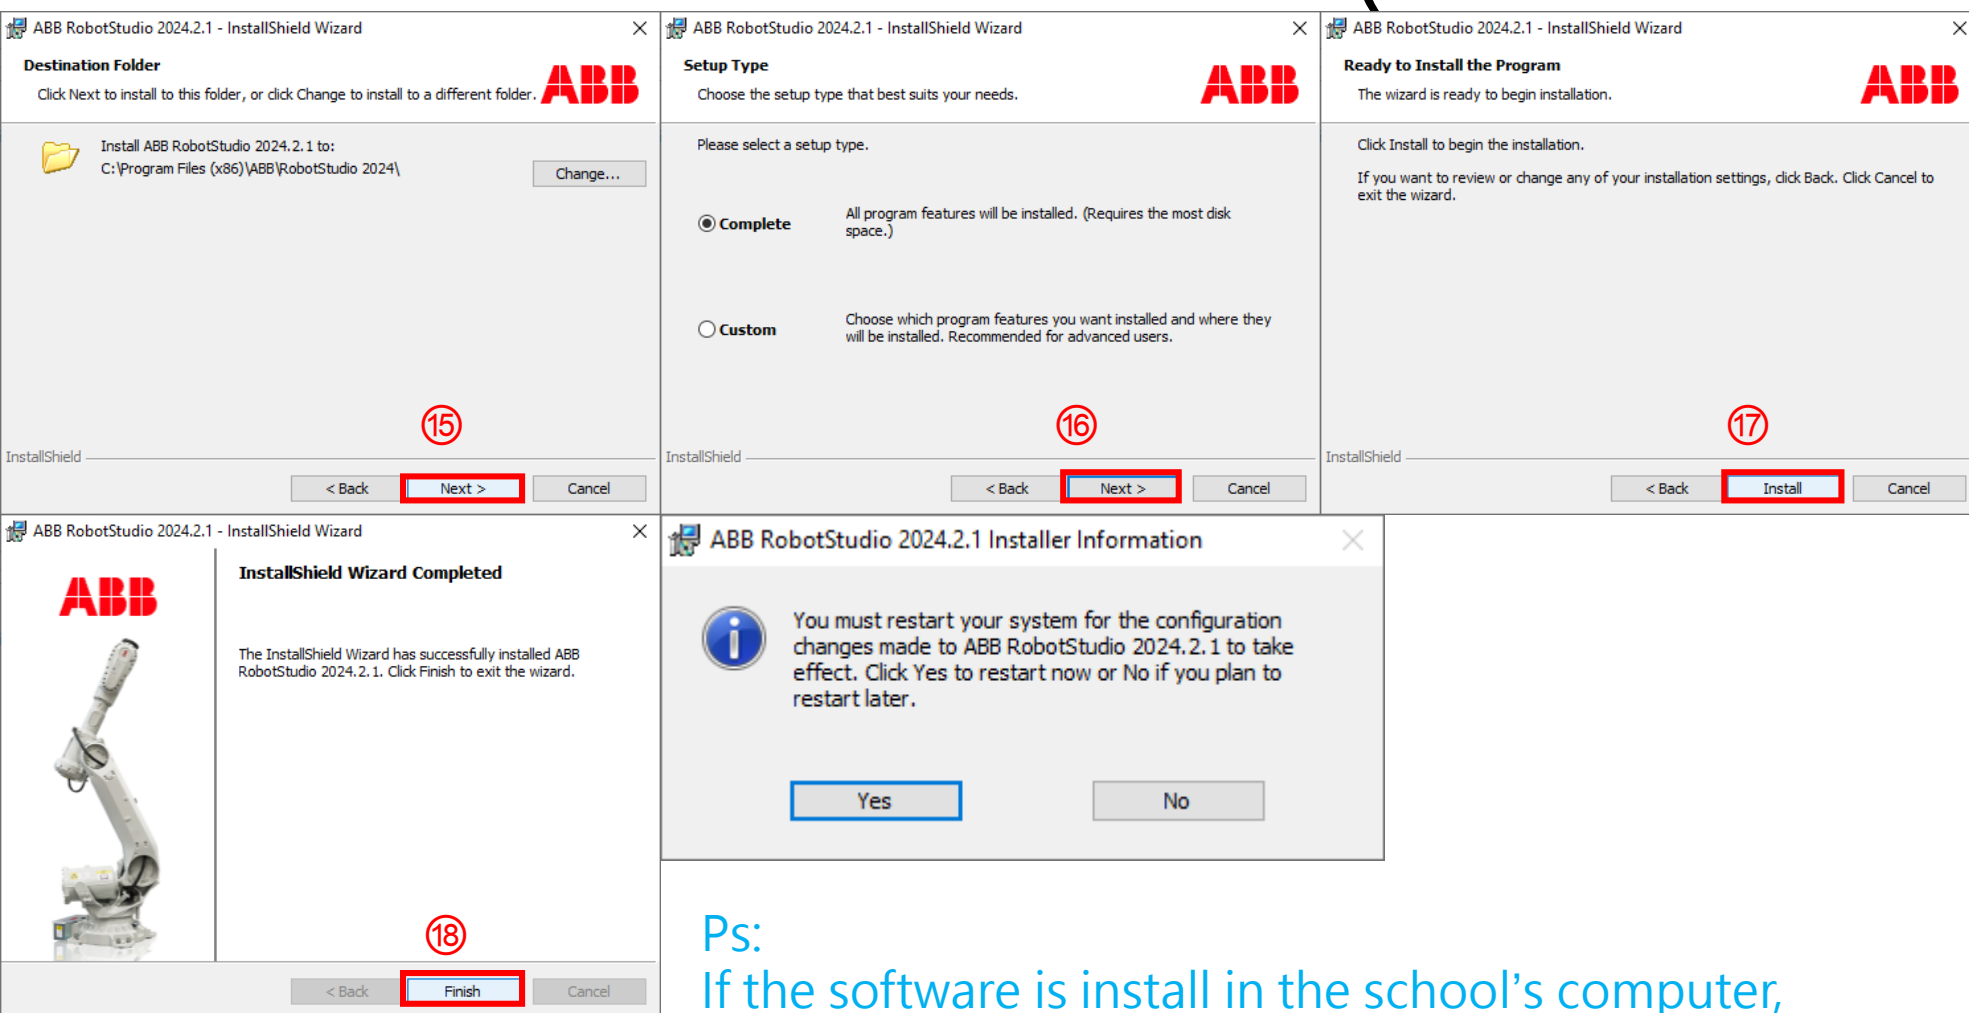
ABB RobotStudio 2024.2.1 - InstallShield Wizard

Destination Folder

Click Next to install to this folder, or click Change to install to a different folder.

ABB

Install ABB RobotStudio 2024.2.1 to:
C:\Program Files (x86)\ABB\RobotStudio 2024\

Change...

⑮

InstallShield

< Back Next > Cancel

ABB RobotStudio 2024.2.1 - InstallShield Wizard

Setup Type

Choose the setup type that best suits your needs.

ABB

Please select a setup type.

Complete

All program features will be installed. (Requires the most disk space.)

Custom

Choose which program features you want installed and where they will be installed. Recommended for advanced users.

⑯

InstallShield

< Back Next > Cancel

ABB RobotStudio 2024.2.1 - InstallShield Wizard

Ready to Install the Program

The wizard is ready to begin installation.

ABB

Click Install to begin the installation.

If you want to review or change any of your installation settings, click Back. Click Cancel to exit the wizard.

⑰

InstallShield

< Back Install Cancel

ABB RobotStudio 2024.2.1 - InstallShield Wizard

ABB

InstallShield Wizard Completed

The InstallShield Wizard has successfully installed ABB RobotStudio 2024.2.1. Click Finish to exit the wizard.

⑱

< Back Finish Cancel

ABB RobotStudio 2024.2.1 Installer Information

You must restart your system for the configuration changes made to ABB RobotStudio 2024.2.1 to take effect. Click Yes to restart now or No if you plan to restart later.

Yes No

Ps:
If the software is install in the school’s computer,